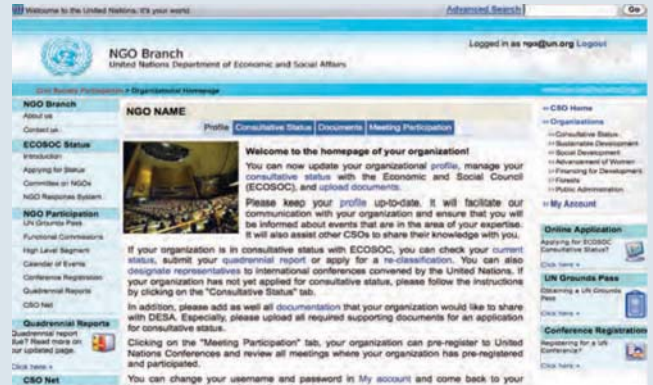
Welcome to the United Nations. It's your world.

Advanced Search

Go

NGO Branch
United Nations Department of Economic and Social Affairs

Logged in as ngo@un.org Logout

Civil Society Participation > Organizational Homepage

NGO Branch
About us
Contact us

ECOSOC Status
Introduction
Applying for Status
Committee on NGOs
NGO Response System

NGO Participation
UN Grounds Pass
Functional Commissions
High Level Segment
Calendar of Events
Conference Registration
Quadrennial Reports
CSO Net

Quadrennial Reports
Quadrennial report due? Read more on our updated page.
Click here »

CSO Net

NGO NAME

Profile | Consultative Status | Documents | Meeting Participation

Welcome to the homepage of your organization!

You can now update your organizational profile, manage your consultative status with the Economic and Social Council (ECOSOC), and upload documents.

Please keep your profile up-to-date. It will facilitate our communication with your organization and ensure that you will be informed about events that are in the area of your expertise. It will also assist other CSOs to share their knowledge with you.

If your organization is in consultative status with ECOSOC, you can check your current status, submit your quadrennial report or apply for a re-classification. You can also designate representatives to international conferences convened by the United Nations. If your organization has not yet applied for consultative status, please follow the instructions by clicking on the "Consultative Status" tab.

In addition, please add as well all documentation that your organization would like to share with DESA. Especially, please upload all required supporting documents for an application for consultative status.

Clicking on the "Meeting Participation" tab, your organization can pre-register to United Nations Conferences and review all meetings where your organization has pre-registered and participated.

You can change your username and password in My account and come back to your

» CSO Home
» Organizations
» Consultative Status
» Sustainable Development
» Social Development
» Advancement of Women
» Financing for Development
» Forests
» Public Administration
» My Account

Online Application
Applying for ECOSOC Consultative Status?
Click here »

UN Grounds Pass
Obtaining a UN Grounds Pass
Click here »

Conference Registration
Registering for a UN Conference?
Click here »